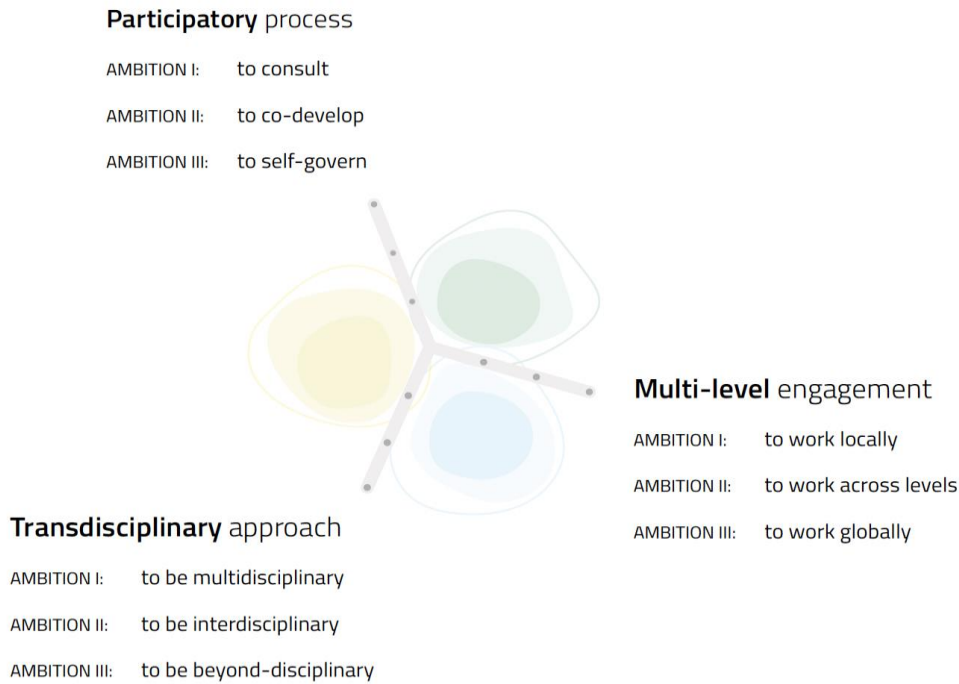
**Participatory** process

AMBITION I: to consult

AMBITION II: to co-develop

AMBITION III: to self-govern

**Multi-level** engagement

AMBITION I: to work locally

AMBITION II: to work across levels

AMBITION III: to work globally

**Transdisciplinary** approach

AMBITION I: to be multidisciplinary

AMBITION II: to be interdisciplinary

AMBITION III: to be beyond-disciplinary